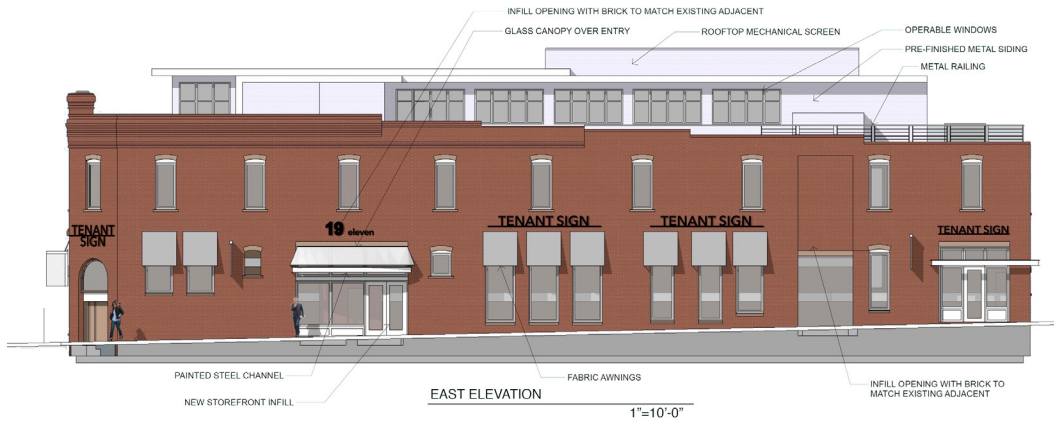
INFILL OPENING WITH BRICK TO MATCH EXISTING ADJACENT

GLASS CANOPY OVER ENTRY

ROOFTOP MECHANICAL SCREEN

OPERABLE WINDOWS

PRE-FINISHED METAL SIDING

METAL RAILING

TENANT SIGN

19 eleven

TENANT SIGN

TENANT SIGN

TENANT SIGN

PAINTED STEEL CHANNEL

NEW STOREFRONT INFILL

FABRIC AWNINGS

INFILL OPENING WITH BRICK TO MATCH EXISTING ADJACENT

EAST ELEVATION

1"=10'-0"